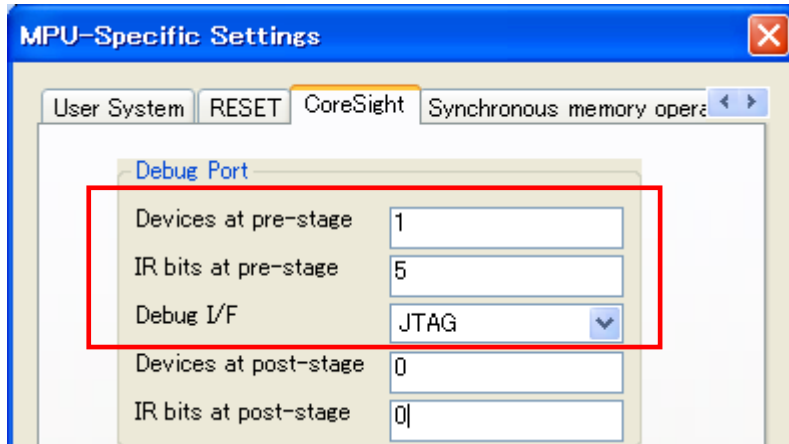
MPU-Specific Settings

User System | RESET | CoreSight | Synchronous memory opera

Debug Port

Devices at pre-stage 1

IR bits at pre-stage 5

Debug I/F JTAG

Devices at post-stage 0

IR bits at post-stage 0